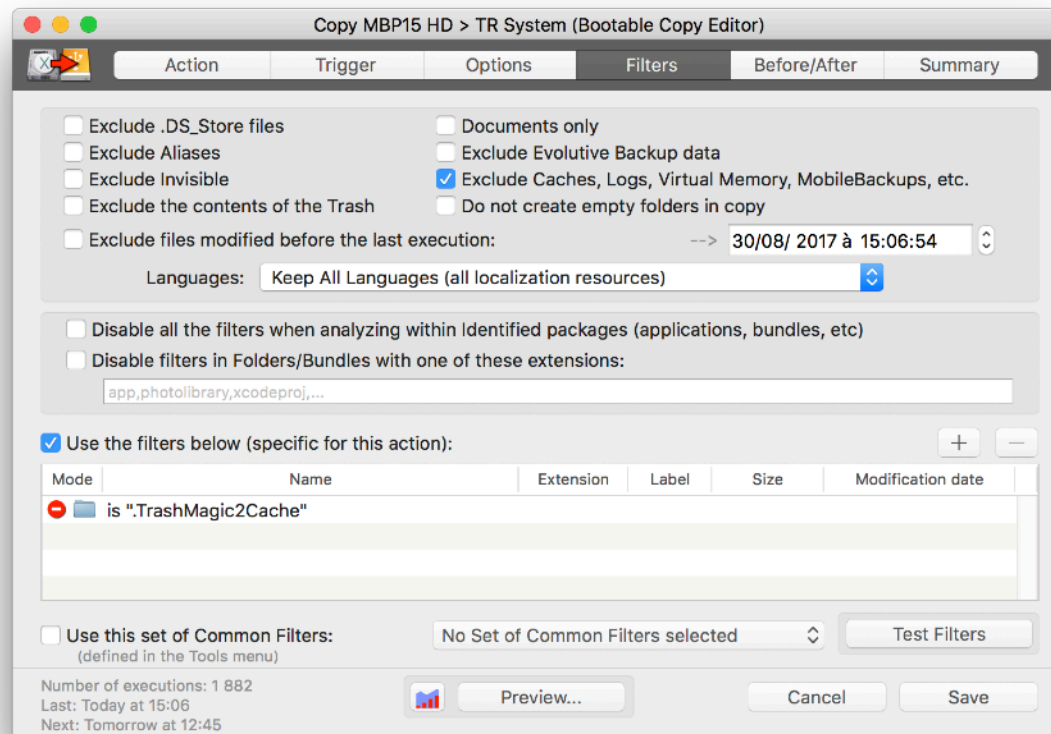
Copy MBP15 HD > TR System (Bootable Copy Editor)

Action | Trigger | Options | Filters | Before/After | Summary

Exclude .DS_Store files
Exclude Aliases
Exclude Invisible
Exclude the contents of the Trash

Documents only
Exclude Evolutive Backup data
Exclude Caches, Logs, Virtual Memory, MobileBackups, etc.
Do not create empty folders in copy

Exclude files modified before the last execution: --> 30/08/ 2017 à 15:06:54

Languages: Keep All Languages (all localization resources)

Disable all the filters when analyzing within Identified packages (applications, bundles, etc)
Disable filters in Folders/Bundles with one of these extensions:
app,photolibrary,xcodeproj,...

Use the filters below (specific for this action):
+ —

| Mode | Name | Extension | Label | Size | Modification date |
|---|---|---|---|---|---|
| | is ".TrashMagic2Cache" | | | | |

Use this set of Common Filters:
(defined in the Tools menu)
No Set of Common Filters selected
Test Filters

Number of executions: 1 882
Last: Today at 15:06
Next: Tomorrow at 12:45

Preview...
Cancel
Save